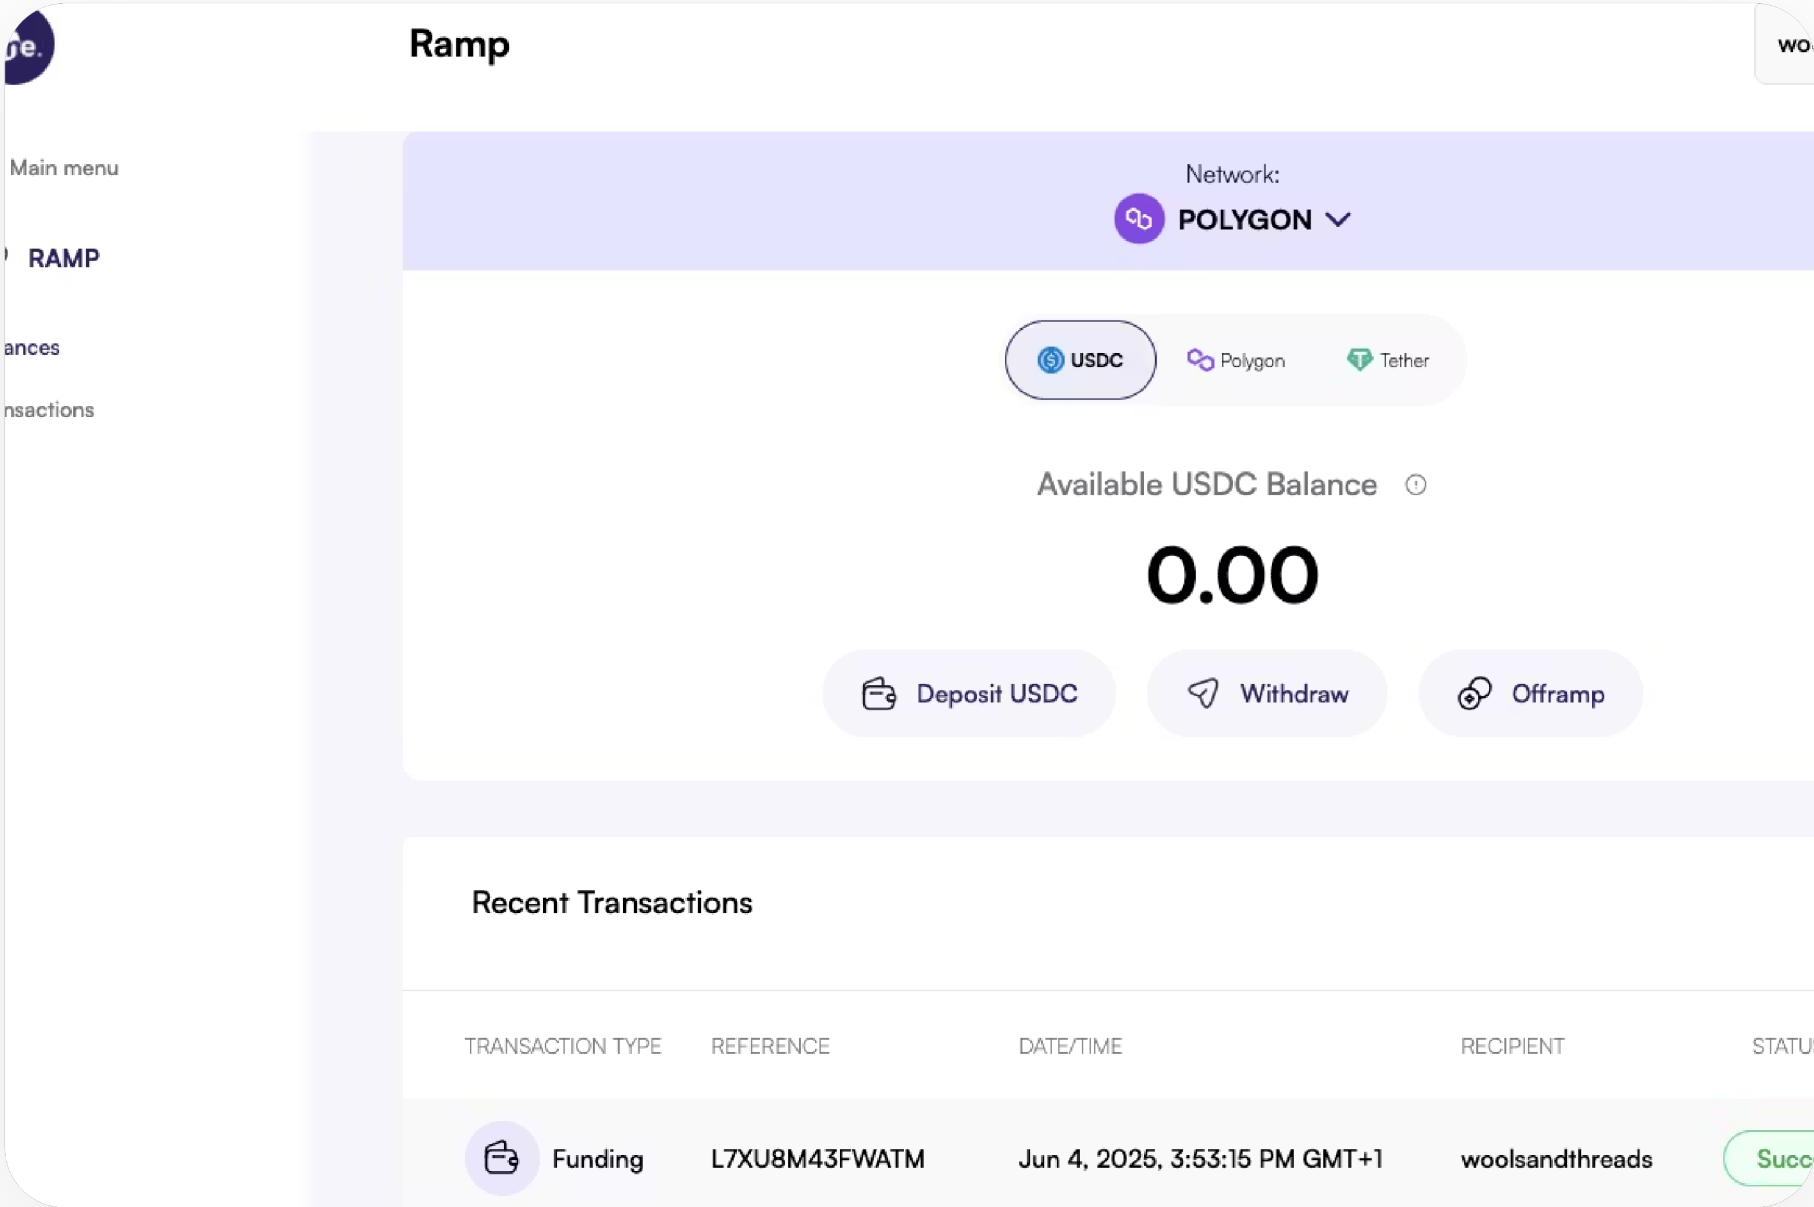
ne.

Ramp

wo

Main menu

RAMP

ances

nsactions

Network:

POLYGON

USDC Polygon Tether

Available USDC Balance

0.00

Deposit USDC Withdraw Offramp

Recent Transactions

| TRANSACTION TYPE | REFERENCE | DATE/TIME | RECIPIENT | STATU |
|---|---|---|---|---|
| Funding | L7XU8M43FWATM | Jun 4, 2025, 3:53:15 PM GMT+1 | woolsandthreads | Succ |